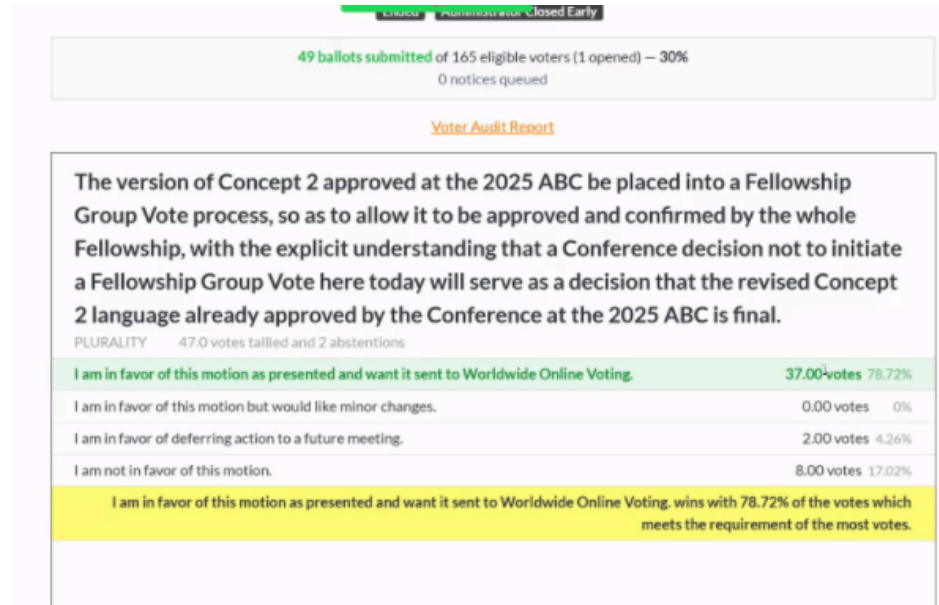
Ended Administrator Closed Early

49 ballots submitted of 165 eligible voters (1 opened) — 30%
0 notices queued

Voter Audit Report

The version of Concept 2 approved at the 2025 ABC be placed into a Fellowship Group Vote process, so as to allow it to be approved and confirmed by the whole Fellowship, with the explicit understanding that a Conference decision not to initiate a Fellowship Group Vote here today will serve as a decision that the revised Concept 2 language already approved by the Conference at the 2025 ABC is final.

PLURALITY 47.0 votes tallied and 2 abstentions

| | | |
|---|---|---|
| I am in favor of this motion as presented and want it sent to Worldwide Online Voting. | 37.00 votes | 78.72% |
| I am in favor of this motion but would like minor changes. | 0.00 votes | 0% |
| I am in favor of deferring action to a future meeting. | 2.00 votes | 4.26% |
| I am not in favor of this motion. | 8.00 votes | 17.02% |

I am in favor of this motion as presented and want it sent to Worldwide Online Voting. wins with 78.72% of the votes which meets the requirement of the most votes.